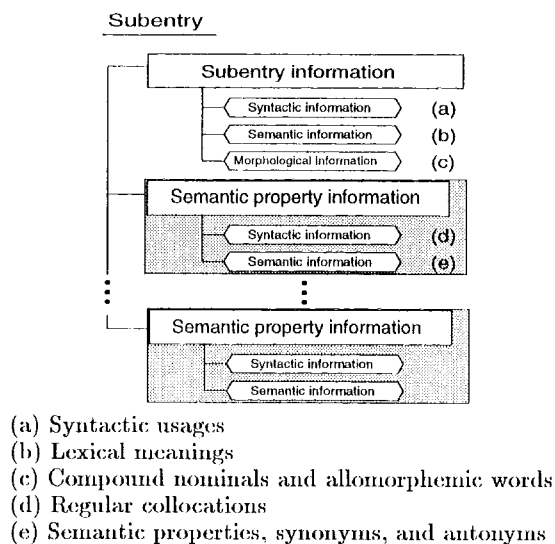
Subentry

Subentry information

Syntactic information (a)

Semantic information (b)

Morphological information (c)

Semantic property information

Syntactic information (d)

Semantic information (e)

Semantic property information

Syntactic information

Semantic information

(a) Syntactic usages
(b) Lexical meanings
(c) Compound nominals and allomorphemic words
(d) Regular collocations
(e) Semantic properties, synonyms, and antonyms